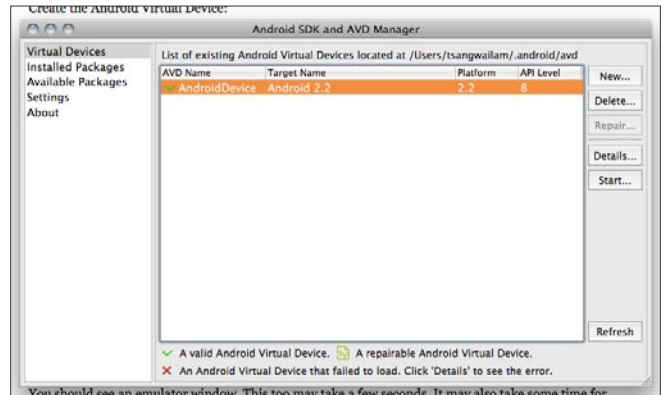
Create the Android Virtual Device:

Android SDK and AVD Manager

Virtual Devices
Installed Packages
Available Packages
Settings
About

List of existing Android Virtual Devices located at /Users/tsangwailam/.android/avd

| AVD Name | Target Name | Platform | API Level |
|---|---|---|---|
| AndroidDevice | Android 2.2 | 2.2 | 8 |

New...
Delete...
Repair...
Details...
Start...

Refresh

A valid Android Virtual Device. A repairable Android Virtual Device.
An Android Virtual Device that failed to load. Click 'Details' to see the error.

You should see an emulator window. This too may take a few seconds. It may also take some time for